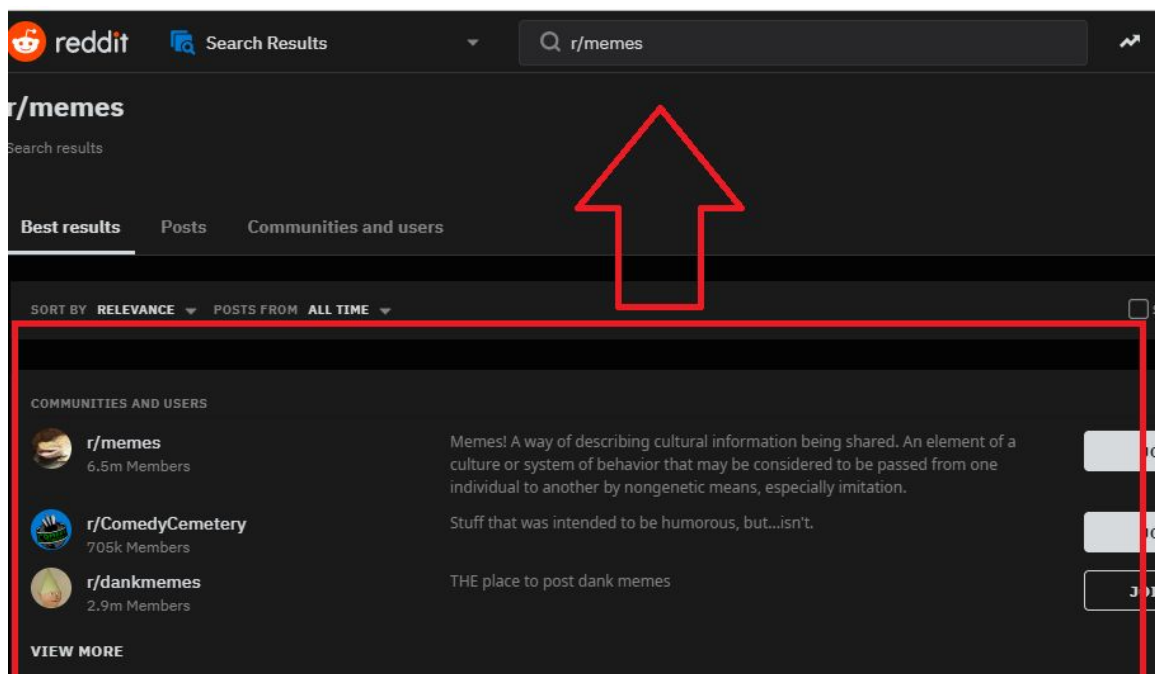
reddit Search Results r/memes

r/memes
Search results

Best results Posts Communities and users

SORT BY RELEVANCE POSTS FROM ALL TIME

COMMUNITIES AND USERS

r/memes
6.5m Members
Memes! A way of describing cultural information being shared. An element of a culture or system of behavior that may be considered to be passed from one individual to another by nongenetic means, especially imitation.

r/ComedyCemetery
705k Members
Stuff that was intended to be humorous, but...isn't.

r/dankmemes
2.9m Members
THE place to post dank memes
JO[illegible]

VIEW MORE